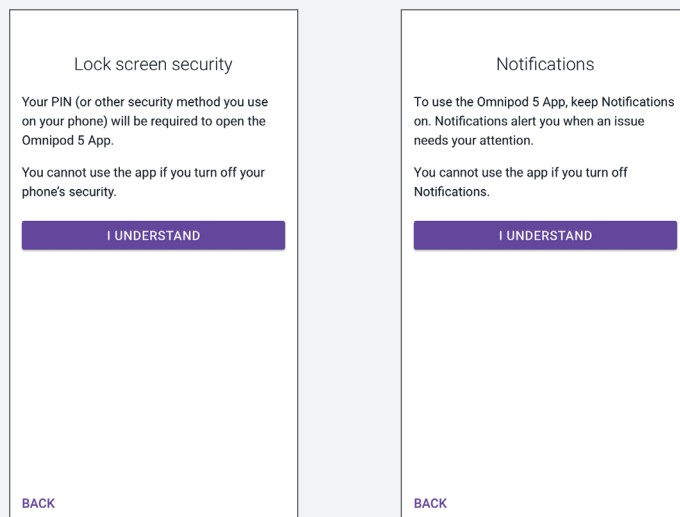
Lock screen security

Your PIN (or other security method you use on your phone) will be required to open the Omnipod 5 App.

You cannot use the app if you turn off your phone's security.

I UNDERSTAND

BACK

Notifications

To use the Omnipod 5 App, keep Notifications on. Notifications alert you when an issue needs your attention.

You cannot use the app if you turn off Notifications.

I UNDERSTAND

BACK